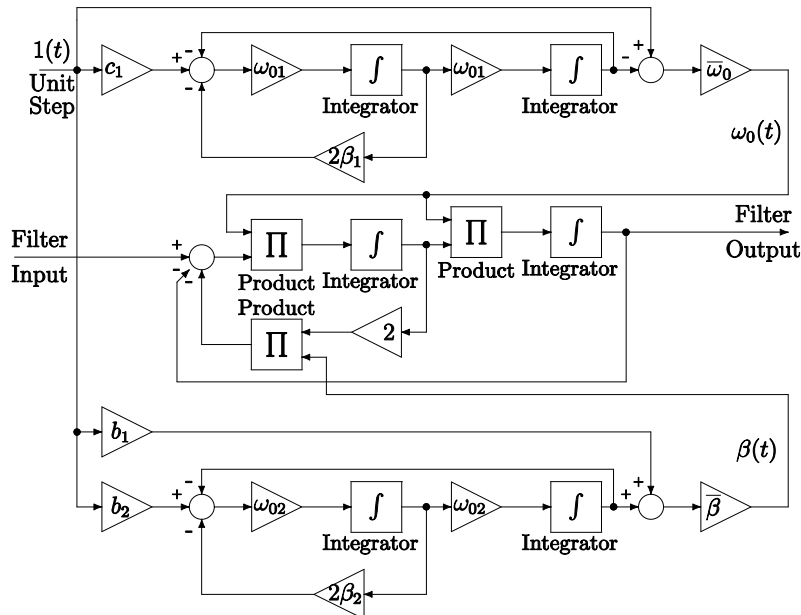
$1(t)$
Unit
Step

$c_1$
+
-
-
$\omega_{01}$
$\int$
Integrator
$\omega_{01}$
$\int$
Integrator
-
+
$\overline{\omega}_0$
$2\beta_1$
$\omega_0(t)$

Filter
Input
+
-
-
$\Pi$
Product
$\int$
Integrator
$\Pi$
Product
$\int$
Integrator
Filter
Output
Product
$\Pi$
2

$b_1$
$\beta(t)$
$b_2$
+
-
$\omega_{02}$
$\int$
Integrator
$\omega_{02}$
$\int$
Integrator
+
+
$\overline{\beta}$
$2\beta_2$